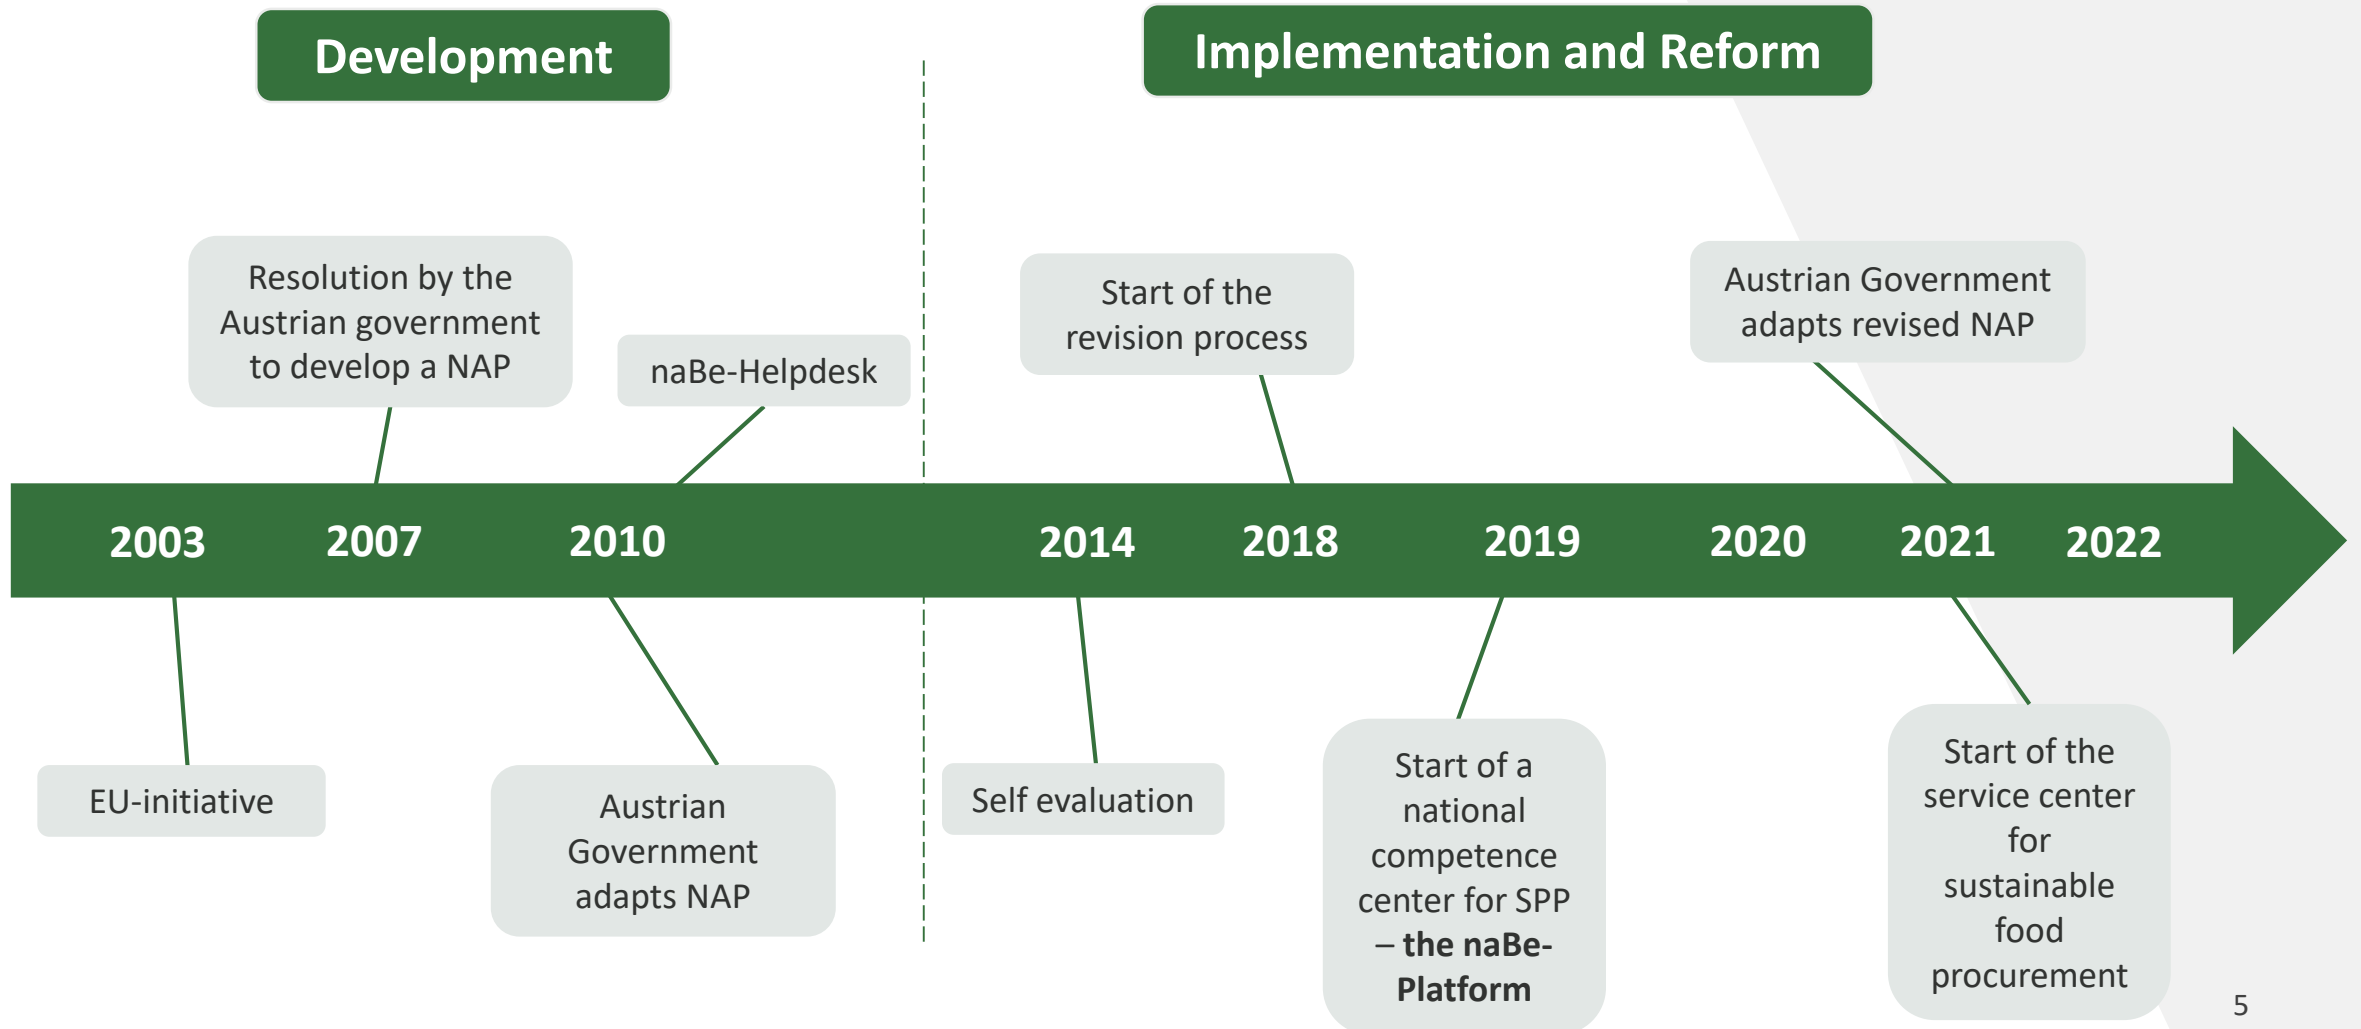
Development

Implementation and Reform

Resolution by the Austrian government to develop a NAP

naBe-Helpdesk

Start of the revision process

Austrian Government adapts revised NAP

2003 2007 2010 2014 2018 2019 2020 2021 2022

EU-initiative

Austrian Government adapts NAP

Self evaluation

Start of a national competence center for SPP – **the naBe-Platform**

Start of the service center for sustainable food procurement

5